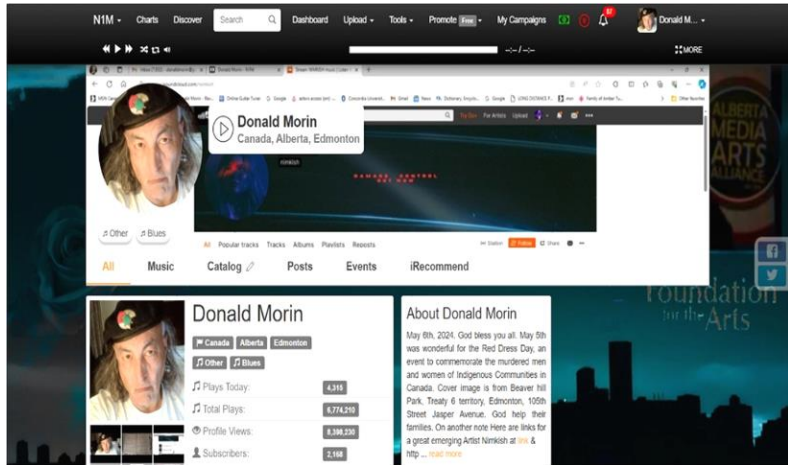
N1M Charts Discover Search Dashboard Upload Tools Promote Free My Campaigns Donald M...

--:-- / --:-- MORE

Donald Morin
Canada, Alberta, Edmonton

Other Blues

All Popular tracks Tracks Albums Playlists Reposts

Follow Share

All Music Catalog Posts Events iRecommend

ALBERTA MEDIA ARTS ALLIANCE

Foundation for the Arts

Donald Morin
Canada Alberta Edmonton
Other Blues
Plays Today: 4,315
Total Plays: 6,774,210
Profile Views: 8,398,230
Subscribers: 2,168

About Donald Morin
May 6th, 2024. God bless you all. May 5th was wonderful for the Red Dress Day, an event to commemorate the murdered men and women of Indigenous Communities in Canada. Cover image is from Beaver hill Park, Treaty 6 territory, Edmonton, 105th Street Jasper Avenue. God help their families. On another note Here are links for a great emerging Artist Nimkish at link & http ... read more